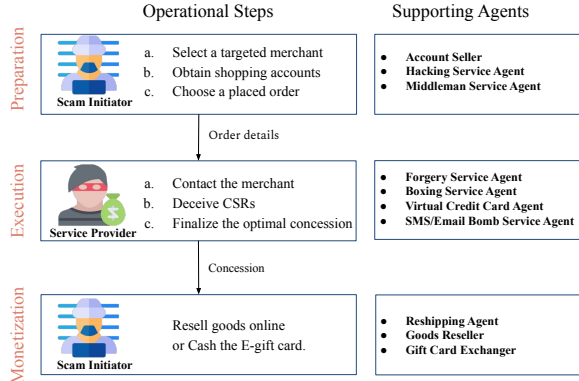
Operational Steps

Supporting Agents

Preparation

Scam Initiator

a. Select a targeted merchant
b. Obtain shopping accounts
c. Choose a placed order

- Account Seller
- Hacking Service Agent
- Middleman Service Agent

Order details

Execution

Service Provider

a. Contact the merchant
b. Deceive CSRs
c. Finalize the optimal concession

- Forgery Service Agent
- Boxing Service Agent
- Virtual Credit Card Agent
- SMS/Email Bomb Service Agent

Concession

Monetization

Scam Initiator

Resell goods online or Cash the E-gift card.

- Reshipping Agent
- Goods Reseller
- Gift Card Exchanger